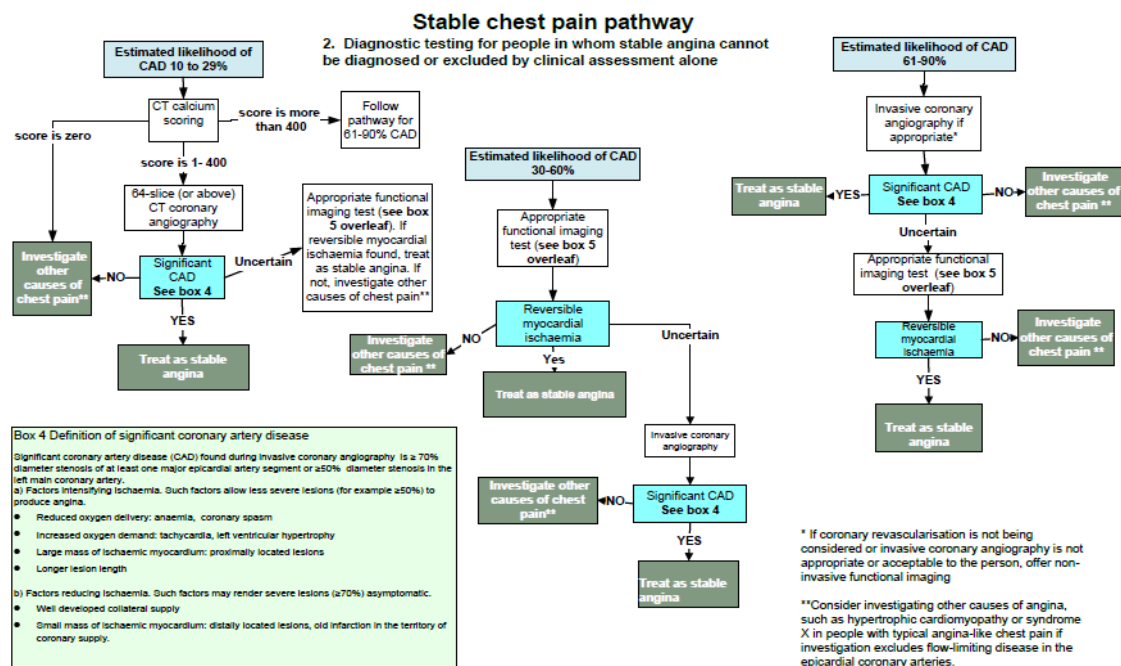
Stable chest pain pathway

2. Diagnostic testing for people in whom stable angina cannot be diagnosed or excluded by clinical assessment alone

Estimated likelihood of CAD 10 to 29%

CT calcium scoring

score is more than 400

Follow pathway for 61-90% CAD

score is zero

score is 1- 400

64-slice (or above) CT coronary angiography

Investigate other causes of chest pain**

NO

Significant CAD See box 4

Uncertain

Appropriate functional imaging test (see box 5 overleaf). If reversible myocardial ischaemia found, treat as stable angina. If not, investigate other causes of chest pain**

YES

Treat as stable angina

Estimated likelihood of CAD 30-60%

Appropriate functional imaging test (see box 5 overleaf)

Reversible myocardial ischaemia

NO

Investigate other causes of chest pain **

Yes

Treat as stable angina

Uncertain

Invasive coronary angiography

Investigate other causes of chest pain**

NO

Significant CAD See box 4

YES

Treat as stable angina

Estimated likelihood of CAD 61-90%

Invasive coronary angiography if appropriate*

Treat as stable angina

YES

Significant CAD See box 4

NO

Investigate other causes of chest pain **

Uncertain

Appropriate functional imaging test (see box 5 overleaf)

Reversible myocardial ischaemia

NO

Investigate other causes of chest pain **

YES

Treat as stable angina

Box 4 Definition of significant coronary artery disease

Significant coronary artery disease (CAD) found during invasive coronary angiography is ≥ 70% diameter stenosis of at least one major epicardial artery segment or ≥50% diameter stenosis in the left main coronary artery.
a) Factors intensifying ischaemia. Such factors allow less severe lesions (for example ≥50%) to produce angina.
• Reduced oxygen delivery: anaemia, coronary spasm
• Increased oxygen demand: tachycardia, left ventricular hypertrophy
• Large mass of ischaemic myocardium: proximally located lesions
• Longer lesion length

b) Factors reducing ischaemia. Such factors may render severe lesions (≥70%) asymptomatic.
• Well developed collateral supply
• Small mass of ischaemic myocardium: distally located lesions, old infarction in the territory of coronary supply.

* If coronary revascularisation is not being considered or invasive coronary angiography is not appropriate or acceptable to the person, offer non-invasive functional imaging

**Consider investigating other causes of angina, such as hypertrophic cardiomyopathy or syndrome X in people with typical angina-like chest pain if investigation excludes flow-limiting disease in the epicardial coronary arteries.